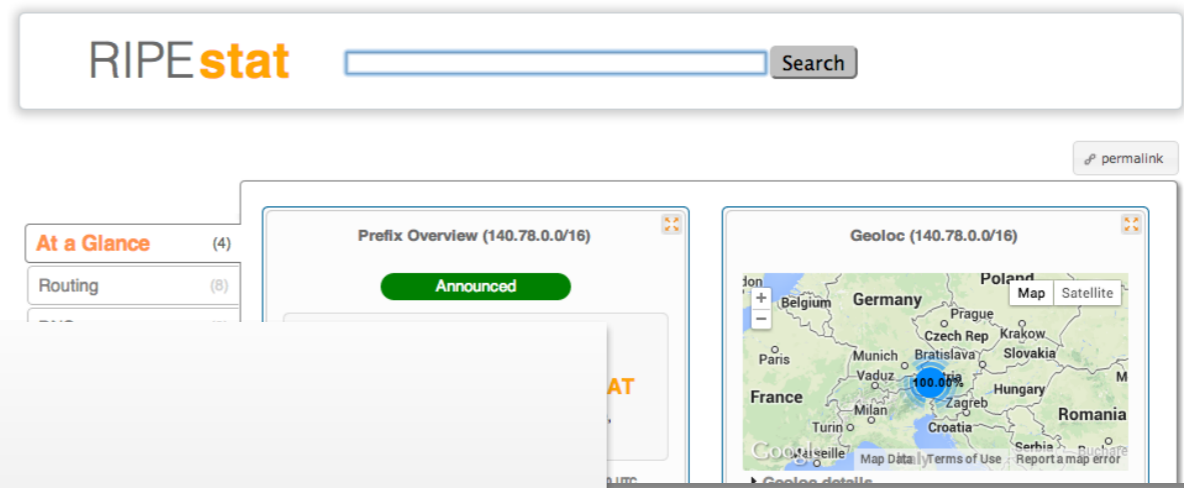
RIPEstat

Search

permalink

At a Glance (4)
Routing (8)
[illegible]

Prefix Overview (140.78.0.0/16)

Announced

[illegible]AT

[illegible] UTC

Geoloc (140.78.0.0/16)

Map Satellite

+
−

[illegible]don
Belgium
Germany
Poland
Prague
Czech Rep
Krakow
Paris
Munich
Bratislava
Slovakia
Vaduz
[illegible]tria
Hungary
France
Milan
Zagreb
Romania
Turin
Croatia
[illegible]seille
Serbia
Buchare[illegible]
M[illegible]

100.00%

Google
Map Data Terms of Use Report a map error

Geoloc details